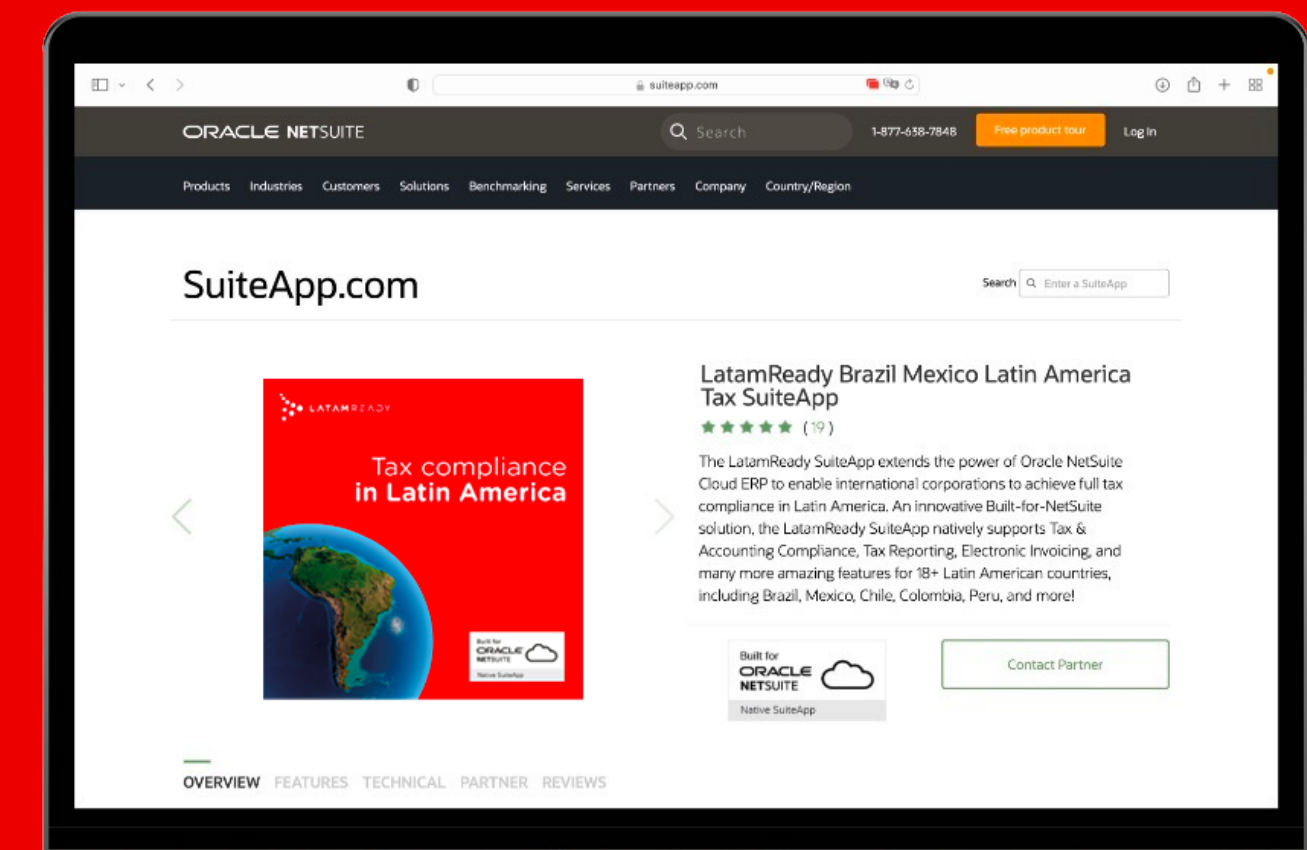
suiteapp.com

ORACLE NETSUITE

Search

1-877-638-7848

Free product tour

Log In

Products Industries Customers Solutions Benchmarking Services Partners Company Country/Region

SuiteApp.com

Search

Enter a SuiteApp

LATAMREADY

Tax compliance
in Latin America

Built for ORACLE NETSUITE
Native SuiteApp

LatamReady Brazil Mexico Latin America Tax SuiteApp

(19)

The LatamReady SuiteApp extends the power of Oracle NetSuite Cloud ERP to enable international corporations to achieve full tax compliance in Latin America. An innovative Built-for-NetSuite solution, the LatamReady SuiteApp natively supports Tax & Accounting Compliance, Tax Reporting, Electronic Invoicing, and many more amazing features for 18+ Latin American countries, including Brazil, Mexico, Chile, Colombia, Peru, and more!

Built for ORACLE NETSUITE
Native SuiteApp

Contact Partner

OVERVIEW FEATURES TECHNICAL PARTNER REVIEWS